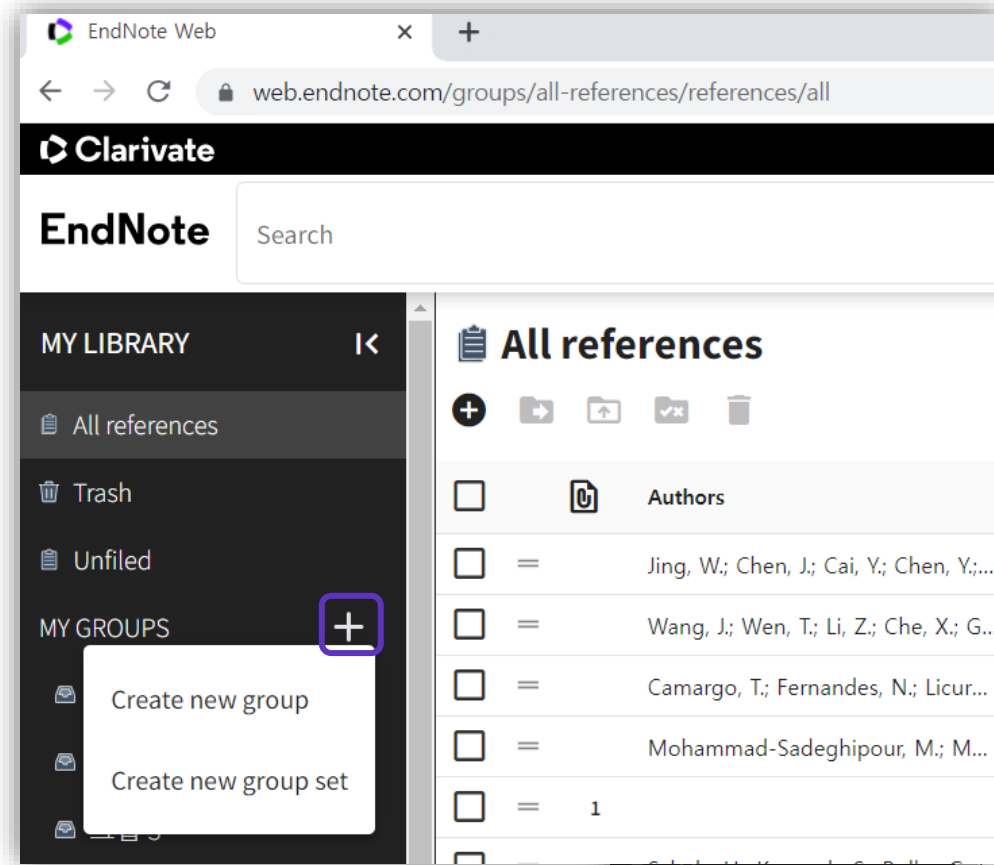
EndNote Web ×
+
web.endnote.com/groups/all-references/references/all

Clarivate

EndNote

Search

MY LIBRARY

All references

Trash

Unfiled

MY GROUPS +

Create new group

Create new group set

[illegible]

All references

Authors

Jing, W.; Chen, J.; Cai, Y.; Chen, Y.;...

Wang, J.; Wen, T.; Li, Z.; Che, X.; G...

Camargo, T.; Fernandes, N.; Licur...

Mohammad-Sadeghipour, M.; M...

1

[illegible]